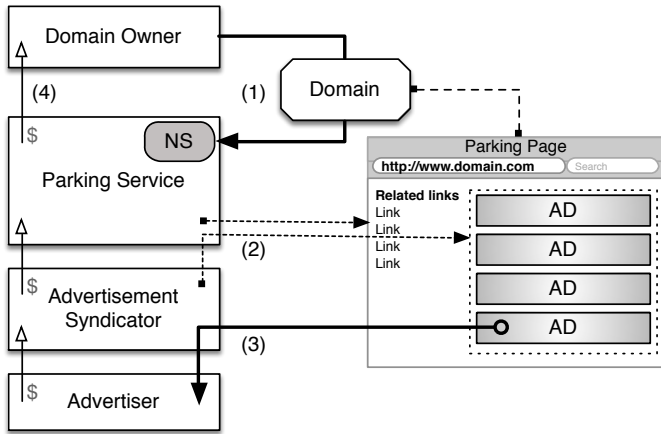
Domain Owner

(4)

(1)

Domain

$

NS

Parking Service

Parking Page

http://www.domain.com

Search

Related links

Link

Link

Link

Link

AD

AD

AD

AD

(2)

$

Advertisement Syndicator

(3)

$

Advertiser